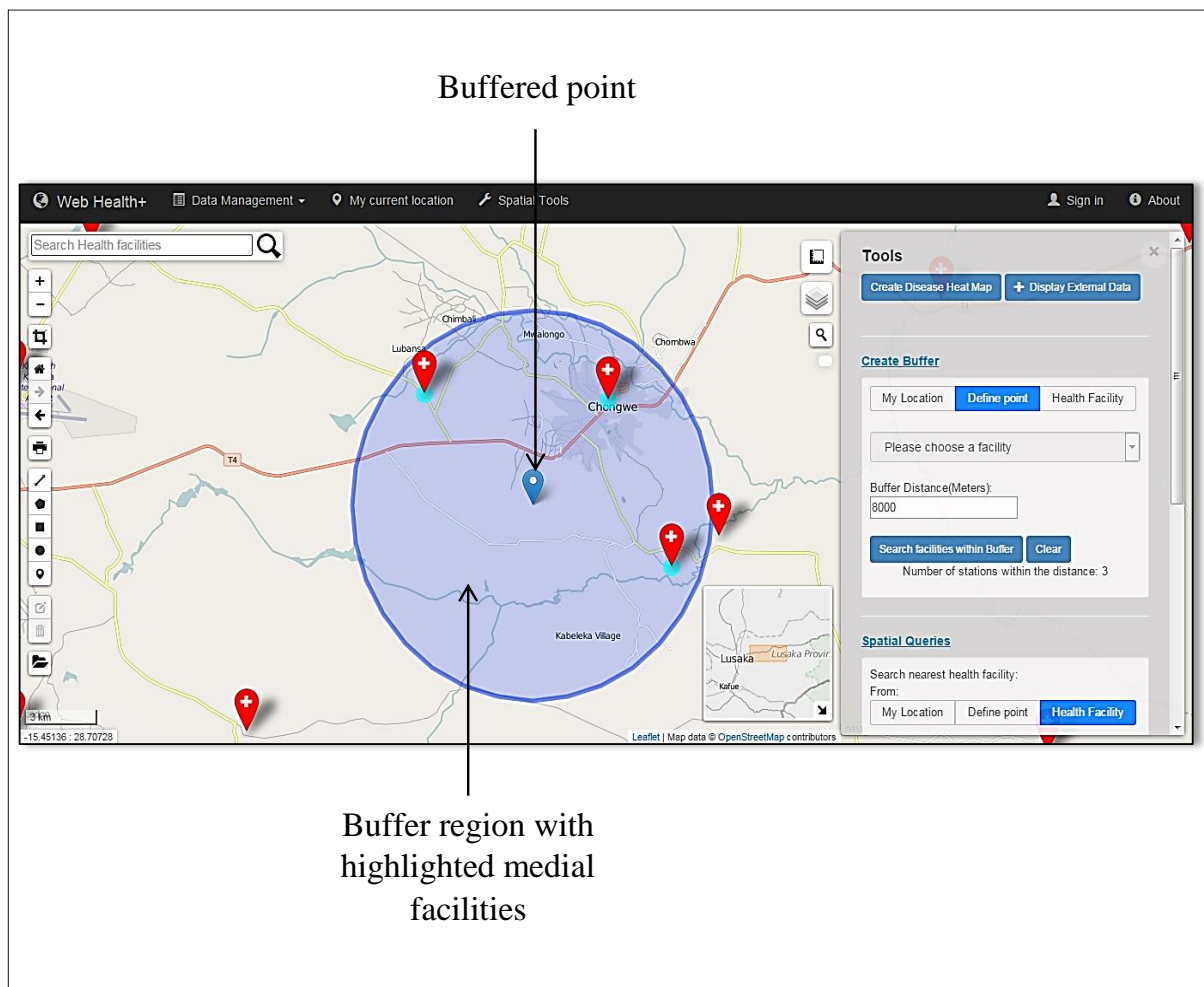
Buffered point

Web Health+ Data Management My current location Spatial Tools Sign in About

Search Health facilities

Chimbali
Mwalongo
Chombwa
Lubansa
Chongwe
T4
Kabeleka Village
Lusaka
Lusaka Provir
Kafue
3 km
-15.45136 : 28.70728
Leaflet | Map data © OpenStreetMap contributors

Tools

Create Disease Heat Map
Display External Data

Create Buffer

My Location
Define point
Health Facility

Please choose a facility

Buffer Distance(Meters):
8000

Search facilities within Buffer
Clear

Number of stations within the distance: 3

Spatial Queries

Search nearest health facility:
From:

My Location
Define point
Health Facility

Buffer region with highlighted medial facilities